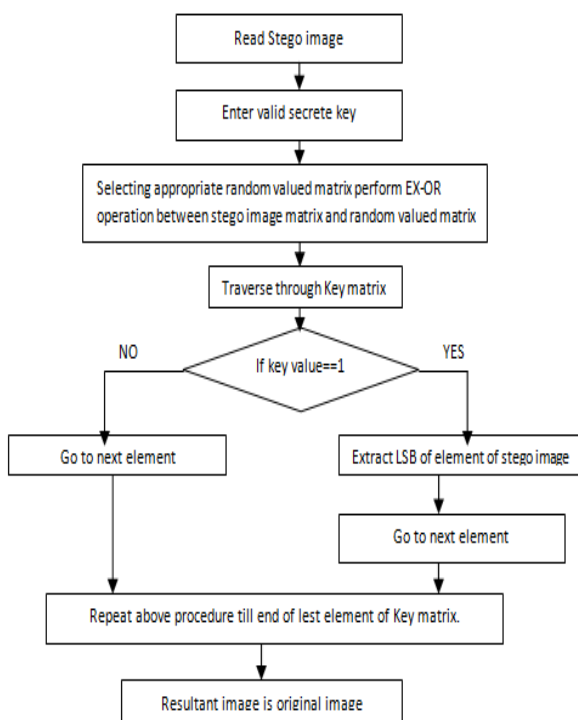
Read Stego image

Enter valid secrete key

Selecting appropriate random valued matrix perform EX-OR operation between stego image matrix and random valued matrix

Traverse through Key matrix

If key value==1

NO

YES

Go to next element

Extract LSB of element of stego image

Go to next element

Repeat above procedure till end of lest element of Key matrix.

Resultant image is original image